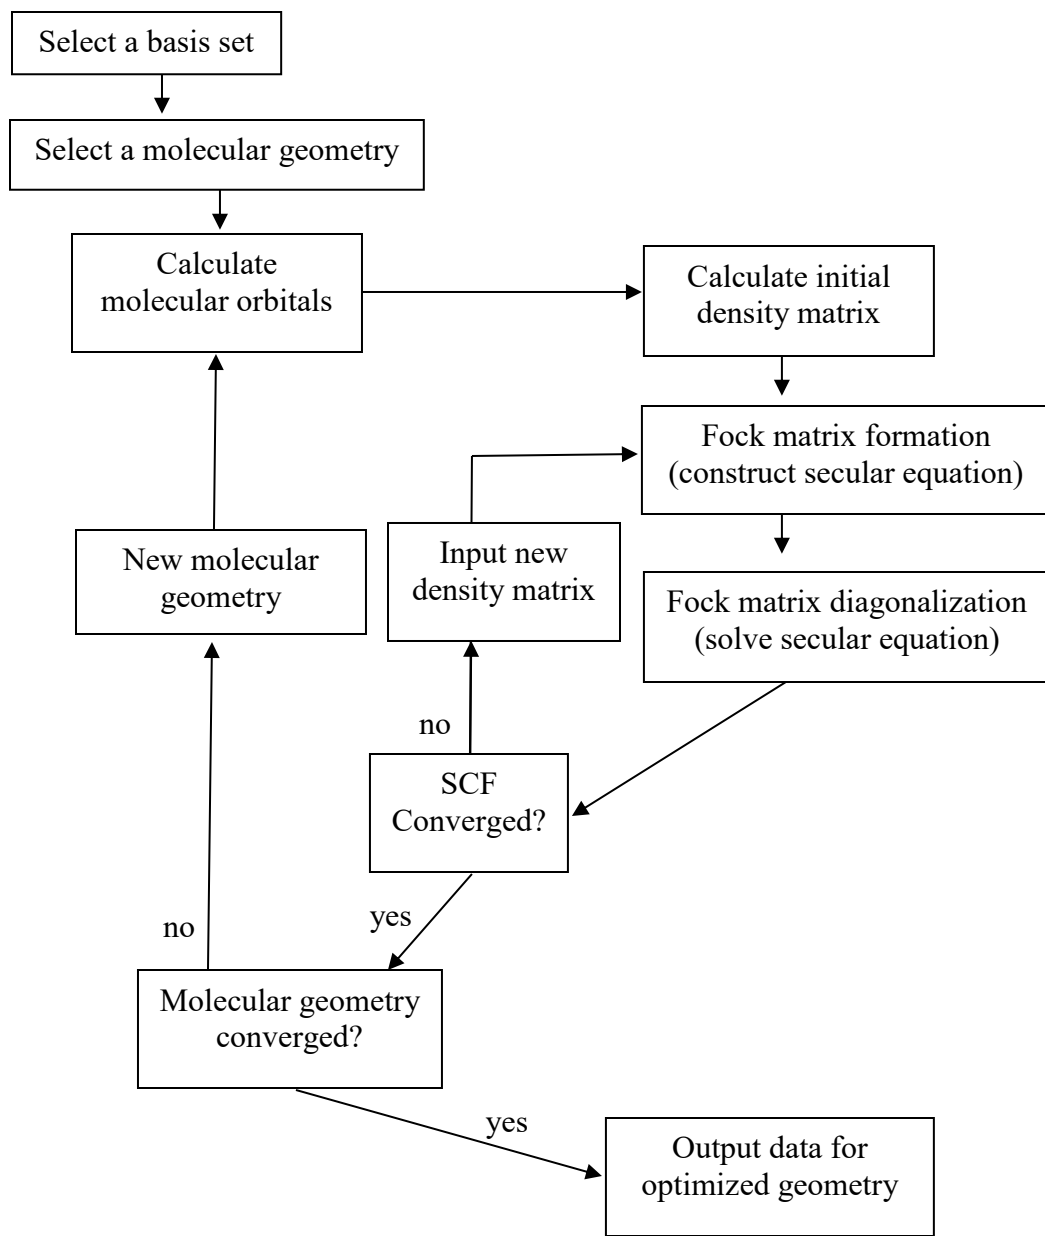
Select a basis set

Select a molecular geometry

Calculate molecular orbitals

Calculate initial density matrix

Fock matrix formation (construct secular equation)

Input new density matrix

New molecular geometry

Fock matrix diagonalization (solve secular equation)

no

SCF Converged?

yes

no

Molecular geometry converged?

yes

Output data for optimized geometry